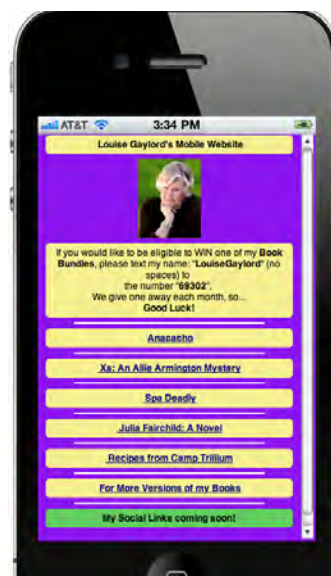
AT&T 3:34 PM

Louise Gaylord's Mobile Website

If you would like to be eligible to WIN one of my Book Bundles, please text my name: "LouiseGaylord" (no spaces) to the number "69302". We give one away each month, so... Good Luck!

Anacacho

Xa: An Allie Armington Mystery

Spa Deadly

Julia Fairchild: A Novel

Recipes from Camp Trillium

For More Versions of my Books

My Social Links coming soon!